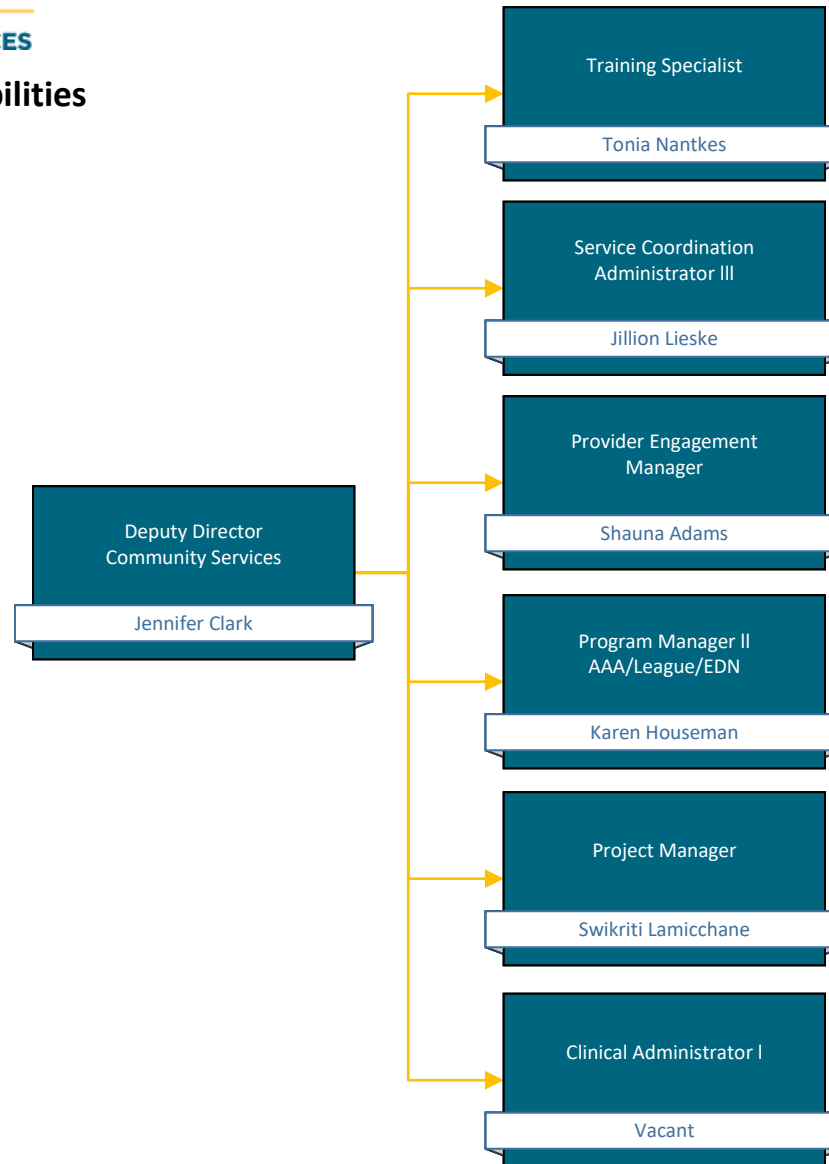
ES

bilities

Deputy Director Community Services

Jennifer Clark

Training Specialist

Tonia Nantkes

Service Coordination Administrator lll

Jillion Lieske

Provider Engagement Manager

Shauna Adams

Program Manager ll AAA/League/EDN

Karen Houseman

Project Manager

Swikriti Lamicchane

Clinical Administrator l

Vacant